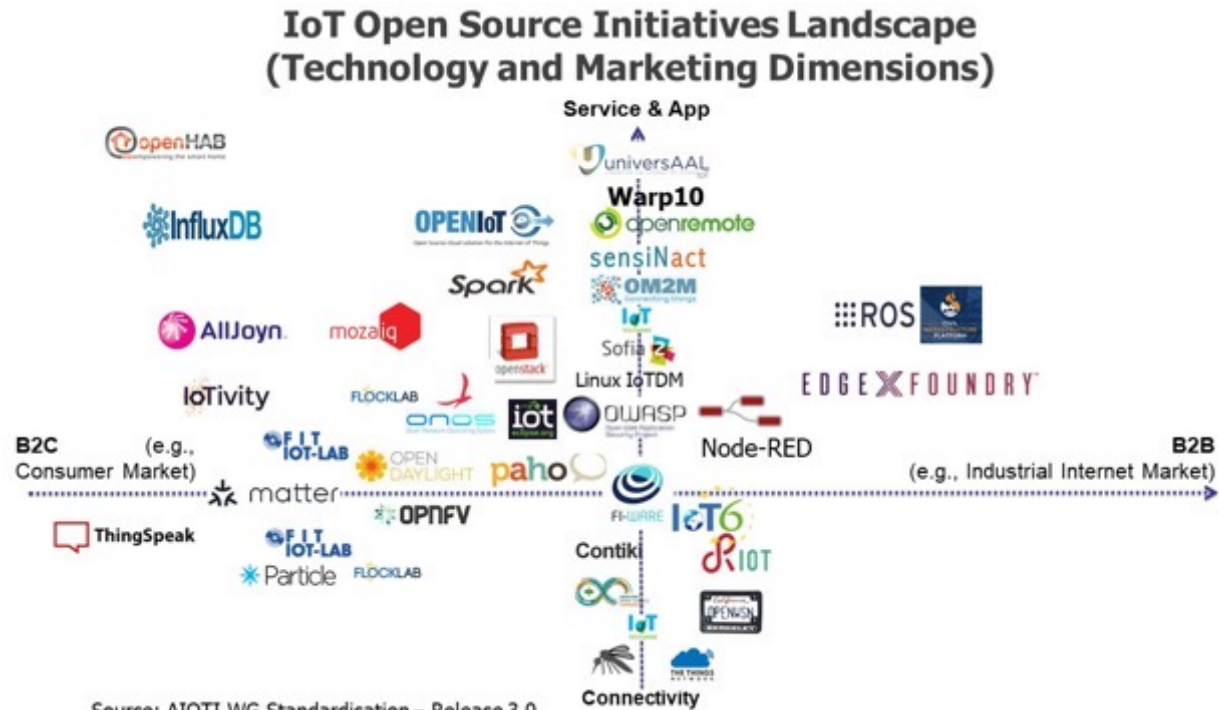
IoT Open Source Initiatives Landscape
(Technology and Marketing Dimensions)

Service & App

openHAB

universAAL

Warp10

InfluxDB

OPENIoT

openremote

sensiNact

Spark

OM2M

Connecting things

ROS

AllJoyn

mozaiq

IoT

openstack

Sofia2

Linux IoTDM

EDGE X FOUNDRY

IoTivity

FLOCKLAB

ONOS

iot

OWASP

B2C (e.g., Consumer Market)

FIT IOT-LAB

OPEN DAYLIGHT

paho

Node-RED

B2B (e.g., Industrial Internet Market)

matter

FI-WARE

OPNFV

IoT6

ThingSpeak

RIOT

FIT IOT-LAB

Contiki

Particle

FLOCKLAB

OpenWSN

IoT

THE THINGS NETWORK

Connectivity

Source: AIOTI WG Standardisation – Release 3.0